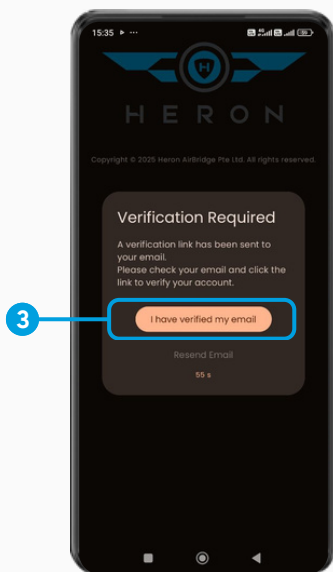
15:35

H

HERON

Copyright © 2025 Heron AirBridge Pte Ltd. All rights reserved.

Verification Required

A verification link has been sent to your email.
Please check your email and click the link to verify your account.

3

I have verified my email

Resend Email

55 s